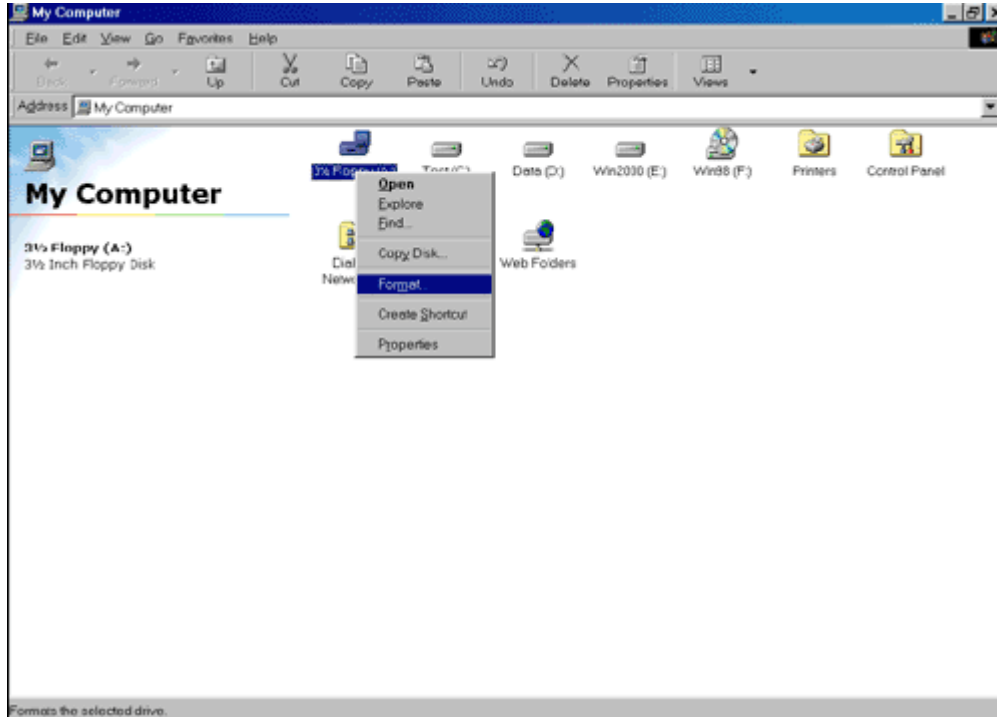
My Computer

File Edit View Go Favorites Help

Back Forward Up Cut Copy Paste Undo Delete Properties Views

Address My Computer

My Computer

3½ Floppy (A:)
3½ Inch Floppy Disk

3½ Floppy (A:) Test (C:) Data (D:) Win2030 (E:) Win98 (F:) Printers Control Panel

Dial Netw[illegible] Web Folders

Open
Explore
Find...
Copy Disk...
Format...
Create Shortcut
Properties

Formats the selected drive.